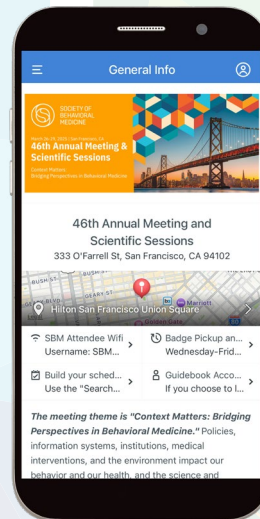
General Info

SOCIETY OF BEHAVIORAL MEDICINE

March 18-21, 2025 | San Francisco, CA

46th Annual Meeting & Scientific Sessions

Context Matters: Bridging Perspectives in Behavioral Medicine

46th Annual Meeting and Scientific Sessions

333 O'Farrell St, San Francisco, CA 94102

BUSH ST

GEARY ST

Marriott

Hilton San Francisco Union Square

SBM Attendee Wifi
Username: SBM...

Badge Pickup an...
Wednesday-Frid...

Build your sched...
Use the "Search...

Guidebook Acco...
If you choose to l...

The meeting theme is "Context Matters: Bridging Perspectives in Behavioral Medicine." Policies, information systems, institutions, medical interventions, and the environment impact our behavior and our health, and the science and